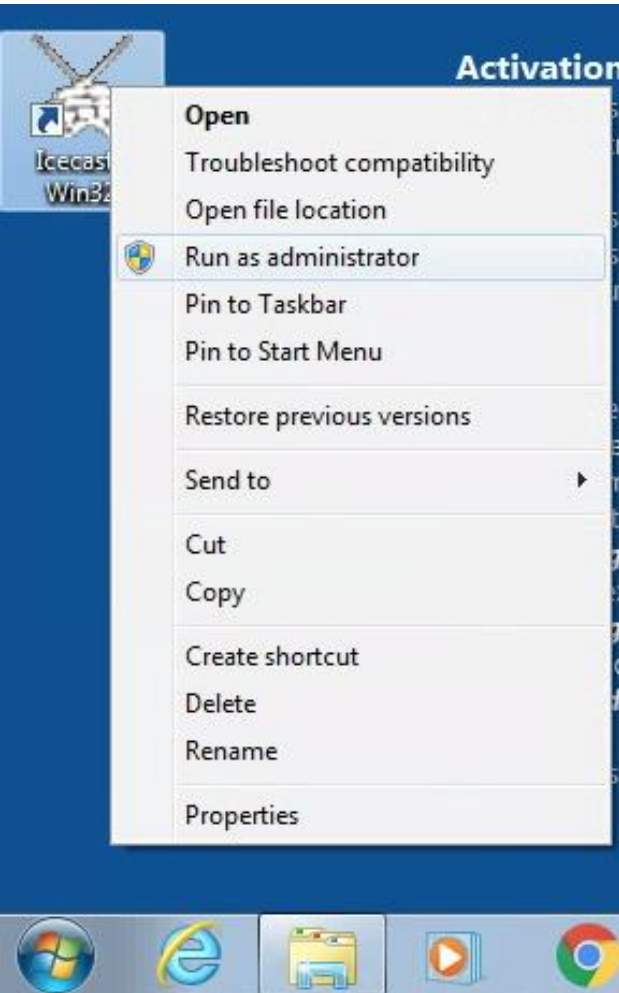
Icecast Win32

Activation

Open
Troubleshoot compatibility
Open file location
Run as administrator
Pin to Taskbar
Pin to Start Menu

Restore previous versions

Send to

Cut
Copy

Create shortcut
Delete
Rename

Properties